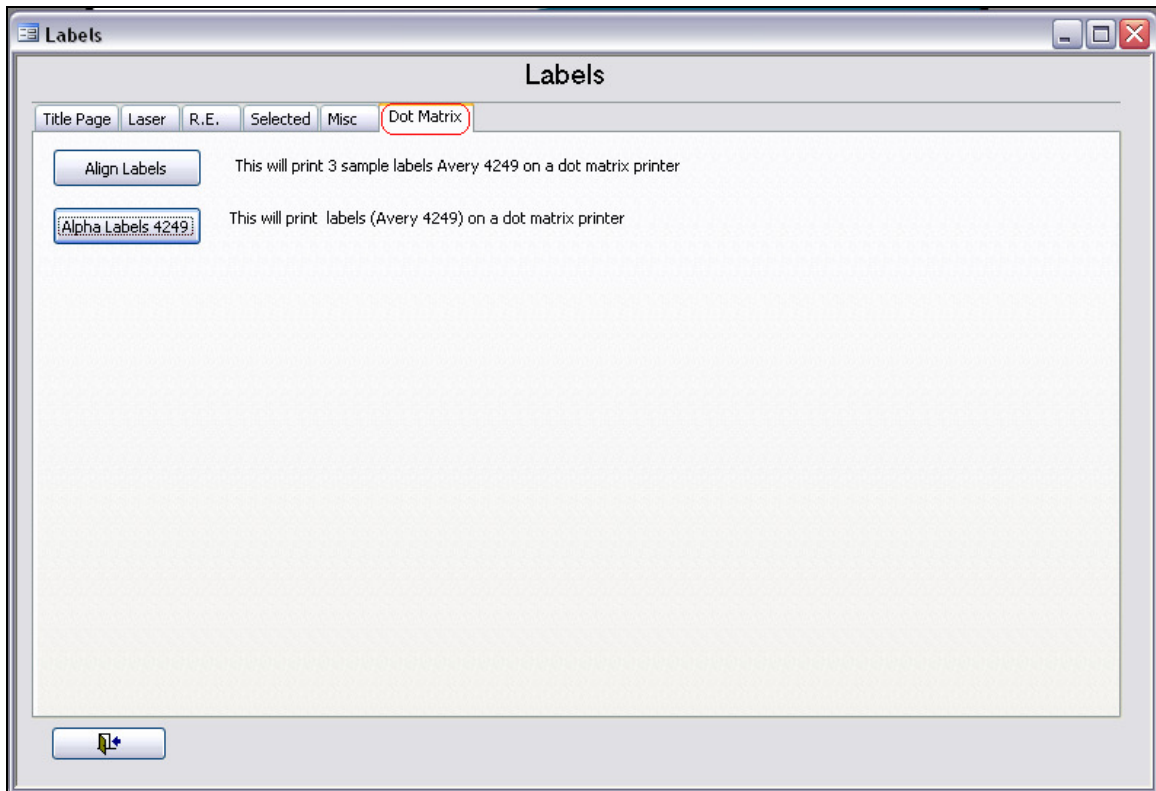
Labels

Labels

Title Page | Laser | R.E. | Selected | Misc | Dot Matrix

Align Labels

This will print 3 sample labels Avery 4249 on a dot matrix printer

Alpha Labels 4249

This will print labels (Avery 4249) on a dot matrix printer